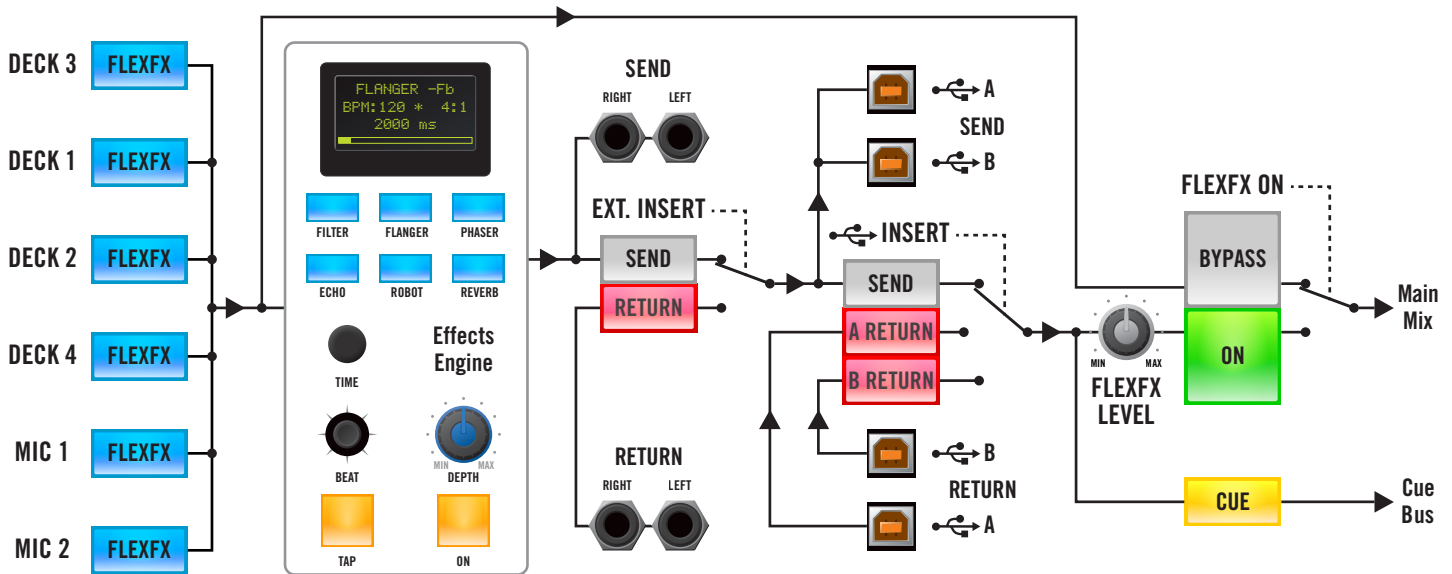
DECK 3 FLEXFX
DECK 1 FLEXFX
DECK 2 FLEXFX
DECK 4 FLEXFX
MIC 1 FLEXFX
MIC 2 FLEXFX

FLANGER -Fb
BPM:120 * 4:1
2000 ms

FILTER
FLANGER
PHASER
ECHO
ROBOT
REVERB

TIME
Effects Engine
BEAT
MIN MAX
DEPTH
TAP
ON

SEND
RIGHT LEFT
EXT. INSERT
SEND
RETURN
RETURN
RIGHT LEFT

A
SEND
B
INSERT
SEND
A RETURN
B RETURN
B
RETURN
A

FLEXFX ON
BYPASS
ON
MIN MAX
FLEXFX LEVEL
Main Mix
CUE
Cue Bus